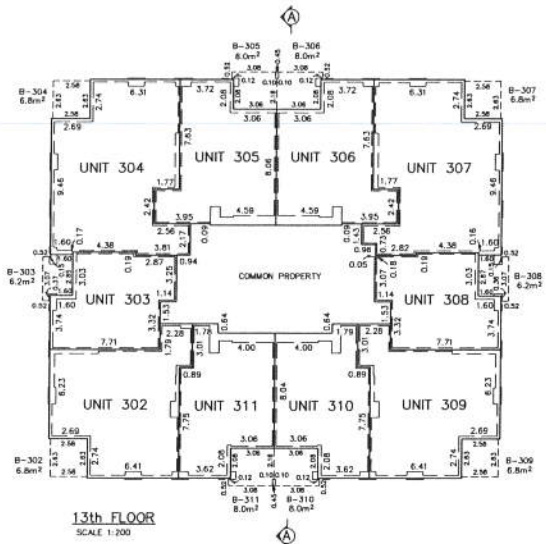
A

B-305
8.0m²

B-306
8.0m²

B-304
6.8m²

B-307
6.8m²

UNIT 304

UNIT 305

UNIT 306

UNIT 307

COMMON PROPERTY

B-303
6.2m²

B-308
6.2m²

UNIT 303

UNIT 308

UNIT 302

UNIT 311

UNIT 310

UNIT 309

B-302
6.8m²

B-309
6.8m²

B-311
8.0m²

B-310
8.0m²

13th FLOOR
SCALE 1:200

A

3.08 3.08 0.12 0.12 0.53 0.53 2.08 2.08 3.06 3.06 3.18 0.10 0.10 3.72 3.72 6.31 6.31 2.58 2.58 2.62 2.62 2.74 2.74 2.69 2.69 7.63 7.63 8.06 9.46 9.46 1.77 1.77 2.42 2.42 2.56 2.56 3.95 3.95 4.59 4.59 2.07 0.09 0.09 1.43 0.73 3.81 2.87 2.82 0.98 0.94 0.05 4.38 4.38 1.60 1.60 0.16 0.17 0.19 0.19 0.52 0.52 3.03 3.03 3.07 3.07 1.14 1.14 1.53 1.53 3.25 1.60 1.60 3.74 3.74 3.32 3.32 2.28 2.28 1.78 1.79 1.79 0.64 0.64 4.00 4.00 7.71 7.71 3.01 3.01 0.89 0.89 8.04 8.23 8.23 7.75 7.75 3.06 3.06 2.69 2.69 2.74 2.74 2.63 2.63 6.41 6.41 3.62 3.62 2.58 2.58 2.08 2.08 0.45 0.45 0.12 0.12 0.10 0.10 3.08 3.08